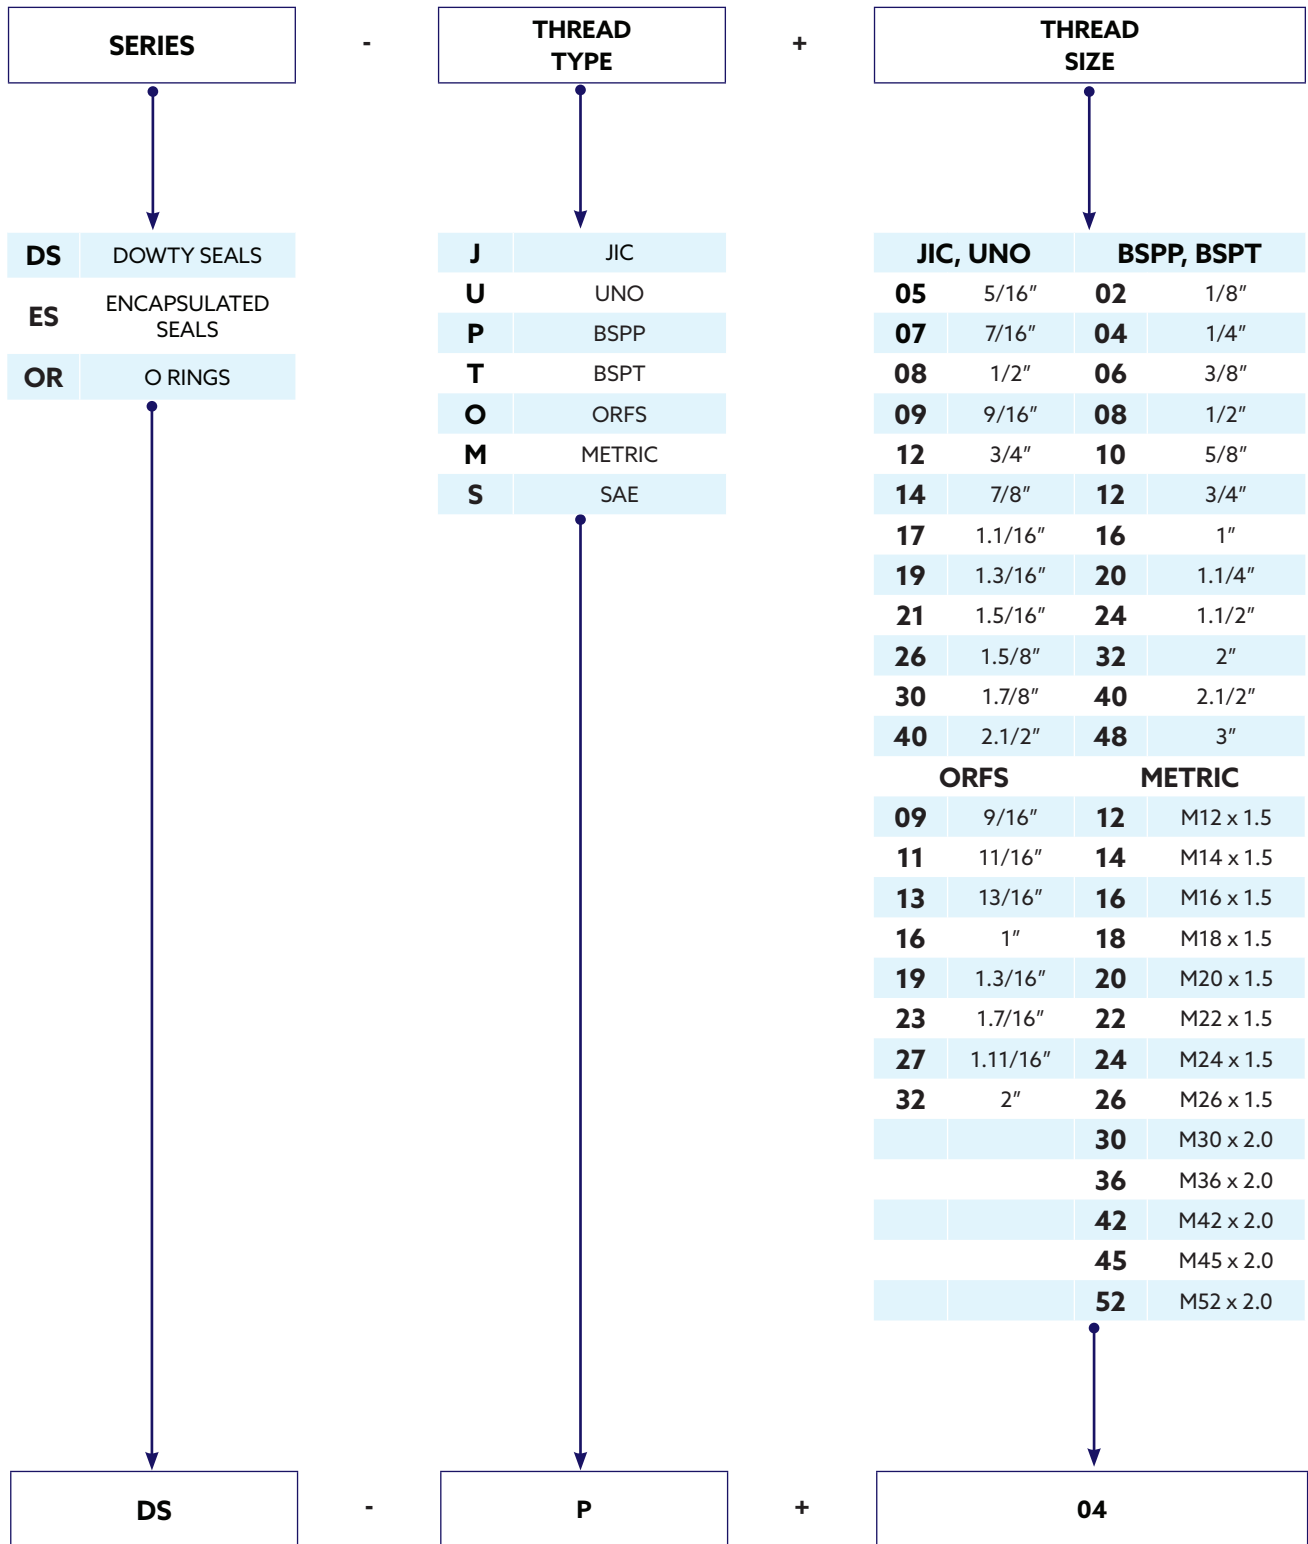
SERIES - THREAD TYPE + THREAD SIZE

| DS | DOWTY SEALS |
|---|---|
| ES | ENCAPSULATED SEALS |
| OR | O RINGS |

| J | JIC |
|---|---|
| U | UNO |
| P | BSPP |
| T | BSPT |
| O | ORFS |
| M | METRIC |
| S | SAE |

| JIC, UNO | | BSPP, BSPT | |
|---|---|---|---|
| 05 | 5/16″ | 02 | 1/8″ |
| 07 | 7/16″ | 04 | 1/4″ |
| 08 | 1/2″ | 06 | 3/8″ |
| 09 | 9/16″ | 08 | 1/2″ |
| 12 | 3/4″ | 10 | 5/8″ |
| 14 | 7/8″ | 12 | 3/4″ |
| 17 | 1.1/16″ | 16 | 1″ |
| 19 | 1.3/16″ | 20 | 1.1/4″ |
| 21 | 1.5/16″ | 24 | 1.1/2″ |
| 26 | 1.5/8″ | 32 | 2″ |
| 30 | 1.7/8″ | 40 | 2.1/2″ |
| 40 | 2.1/2″ | 48 | 3″ |
| ORFS | | METRIC | |
| 09 | 9/16″ | 12 | M12 x 1.5 |
| 11 | 11/16″ | 14 | M14 x 1.5 |
| 13 | 13/16″ | 16 | M16 x 1.5 |
| 16 | 1″ | 18 | M18 x 1.5 |
| 19 | 1.3/16″ | 20 | M20 x 1.5 |
| 23 | 1.7/16″ | 22 | M22 x 1.5 |
| 27 | 1.11/16″ | 24 | M24 x 1.5 |
| 32 | 2″ | 26 | M26 x 1.5 |
| | | 30 | M30 x 2.0 |
| | | 36 | M36 x 2.0 |
| | | 42 | M42 x 2.0 |
| | | 45 | M45 x 2.0 |
| | | 52 | M52 x 2.0 |

DS - P + 04